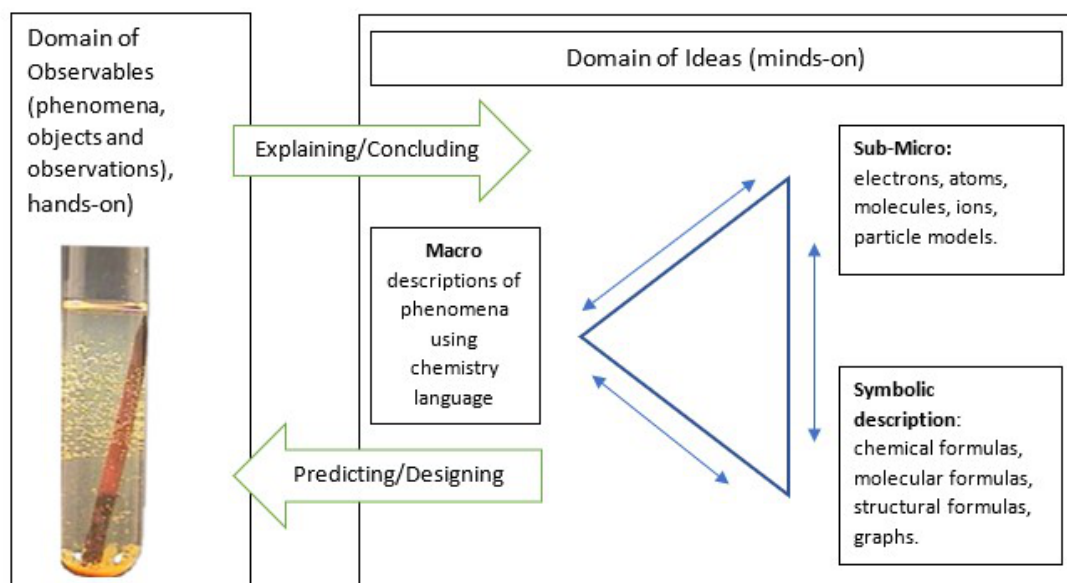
Domain of Observables (phenomena, objects and observations), hands-on)

Domain of Ideas (minds-on)

Explaining/Concluding

Sub-Micro: electrons, atoms, molecules, ions, particle models.

Macro descriptions of phenomena using chemistry language

Symbolic description: chemical formulas, molecular formulas, structural formulas, graphs.

Predicting/Designing